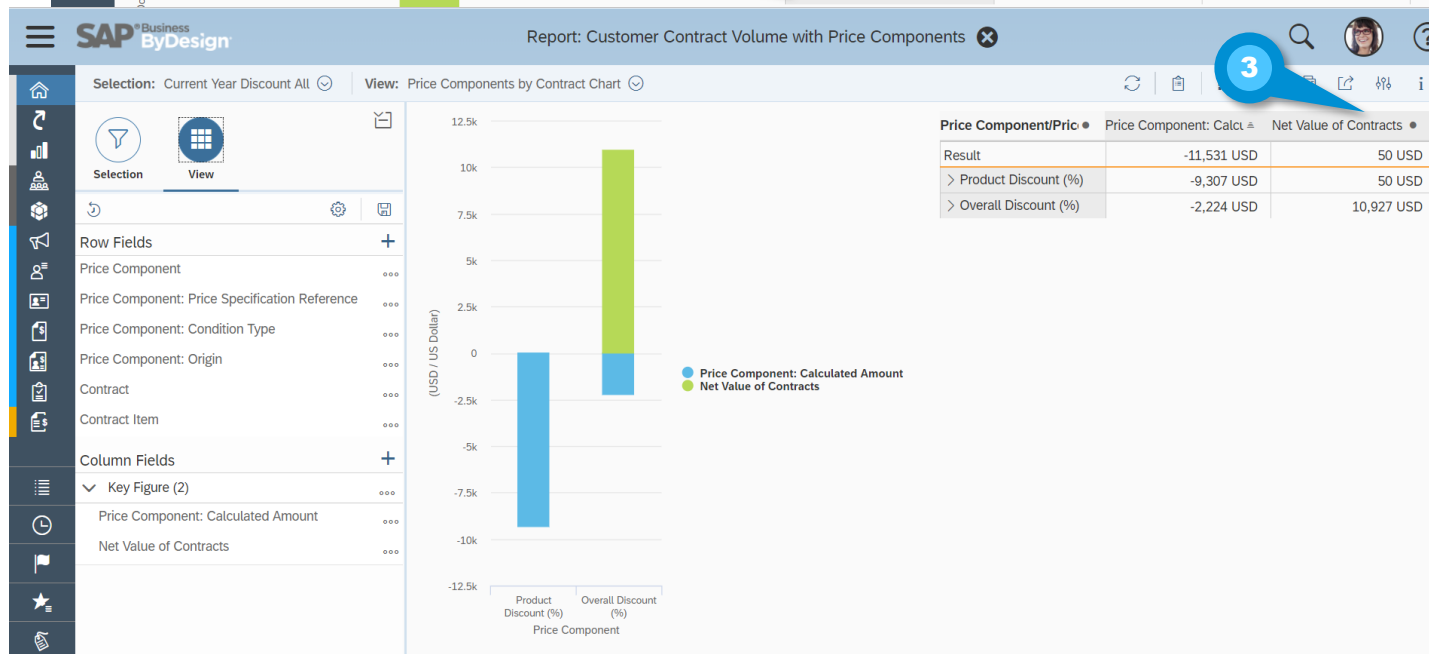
SAP Business ByDesign

Report: Customer Contract Volume with Price Components

Selection: Current Year Discount All
View: Price Components by Contract Chart

3

Selection
View

Row Fields
Price Component
Price Component: Price Specification Reference
Price Component: Condition Type
Price Component: Origin
Contract
Contract Item

Column Fields
Key Figure (2)
Price Component: Calculated Amount
Net Value of Contracts

12.5k
10k
7.5k
5k
2.5k
0
-2.5k
-5k
-7.5k
-10k
-12.5k
(USD / US Dollar)
Product Discount (%)
Overall Discount (%)
Price Component

Price Component: Calculated Amount
Net Value of Contracts

| Price Component/Pric | Price Component: Calcı | Net Value of Contracts |
|---|---|---|
| Result | -11,531 USD | 50 USD |
| Product Discount (%) | -9,307 USD | 50 USD |
| Overall Discount (%) | -2,224 USD | 10,927 USD |